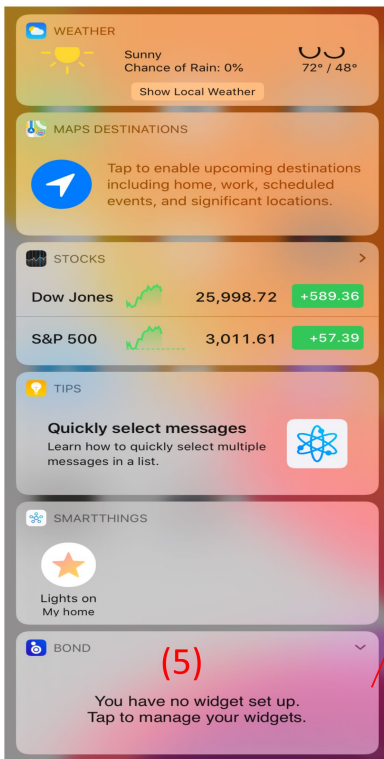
WEATHER

Sunny
Chance of Rain: 0%

72° / 48°

Show Local Weather

MAPS DESTINATIONS

Tap to enable upcoming destinations including home, work, scheduled events, and significant locations.

STOCKS

| Dow Jones | 25,998.72 | +589.36 |
|---|---|---|
| S&P 500 | 3,011.61 | +57.39 |

TIPS

Quickly select messages
Learn how to quickly select multiple messages in a list.

SMARTTHINGS

Lights on
My home

BOND

(5)

You have no widget set up.
Tap to manage your widgets.